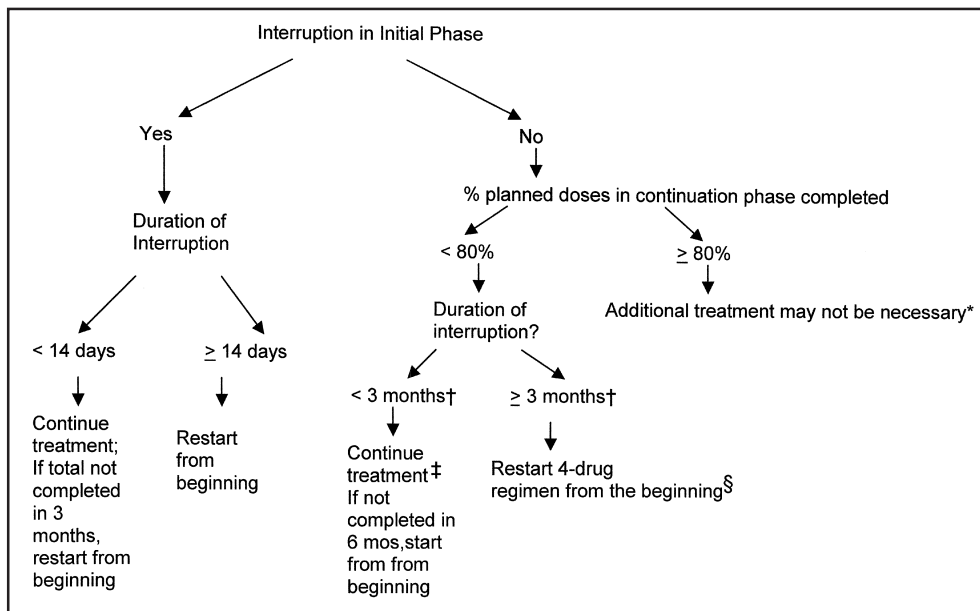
Interruption in Initial Phase

Yes

No

Duration of Interruption

% planned doses in continuation phase completed

< 80%

$\geq$ 80%

Duration of interruption?

Additional treatment may not be necessary*

< 14 days

$\geq$ 14 days

< 3 months†

$\geq$ 3 months†

Continue treatment; If total not completed in 3 months, restart from beginning

Restart from beginning

Continue treatment‡ If not completed in 6 mos,start from from beginning

Restart 4-drug regimen from the beginning§